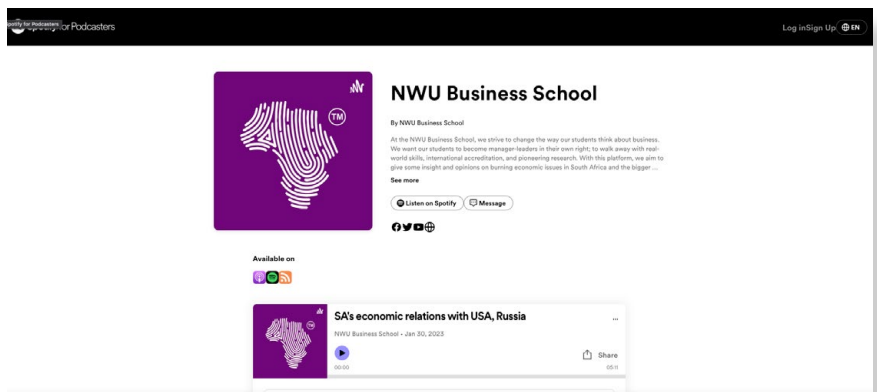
Spotify for Podcasters

Spotify for Podcasters

Log in Sign Up EN

TM

NWU Business School

By NWU Business School

At the NWU Business School, we strive to change the way our students think about business. We want our students to become manager-leaders in their own right; to walk away with real-world skills, international accreditation, and pioneering research. With this platform, we aim to give some insight and opinions on burning economic issues in South Africa and the bigger ...

See more

Listen on Spotify

Message

Available on

TM

SA's economic relations with USA, Russia

NWU Business School • Jan 30, 2023

...

Share

00:00

05:11